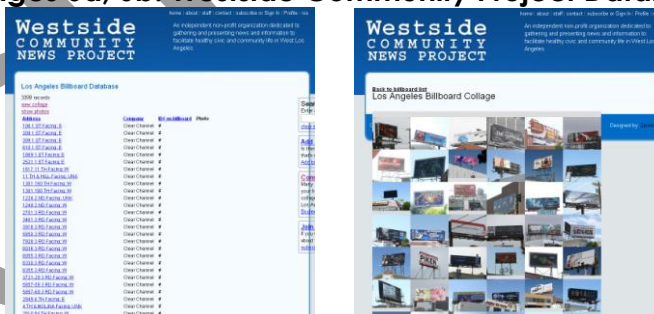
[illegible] Community Project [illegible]

Westside COMMUNITY NEWS PROJECT

home : about : staff : contact : subscribe or Sign in : Profile : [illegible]

An independent non-profit organization dedicated to gathering and presenting news and information to facilitate healthy civic and community life in West Los Angeles

Los Angeles Billboard Database

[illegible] records
view collage
show photos

| Address | Company | ID on billboard | Photo |
|---|---|---|---|
| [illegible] | Clear Channel | # | |
| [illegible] | Clear Channel | # | |
| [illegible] | Clear Channel | # | |
| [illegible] | Clear Channel | # | |
| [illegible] | Clear Channel | # | |
| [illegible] | Clear Channel | # | |
| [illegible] | Clear Channel | # | |
| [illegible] | Clear Channel | # | |
| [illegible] | Clear Channel | # | |
| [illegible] | Clear Channel | # | |
| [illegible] | Clear Channel | # | |
| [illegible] | Clear Channel | # | |
| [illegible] | Clear Channel | # | |
| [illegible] | Clear Channel | # | |
| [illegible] | Clear Channel | # | |
| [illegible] | Clear Channel | # | |
| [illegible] | Clear Channel | # | |
| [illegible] | Clear Channel | # | |
| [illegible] | Clear Channel | # | |
| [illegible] | Clear Channel | # | |
| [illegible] | Clear Channel | # | |
| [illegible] | Clear Channel | # | |
| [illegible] | Clear Channel | # | |
| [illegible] | Clear Channel | # | |
| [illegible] | Clear Channel | # | |
| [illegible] | Clear Channel | # | |
| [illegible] | Clear Channel | # | |

Sea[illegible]
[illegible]

Westside COMMUNITY NEWS PROJECT

home : about : staff : contact : subscribe or Sign in : Profile : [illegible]

An independent non-profit organization dedicated to gathering and presenting news and information to facilitate healthy civic and community life in West Los Angeles

Back to billboard list
Los Angeles Billboard Collage

Designed by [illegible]